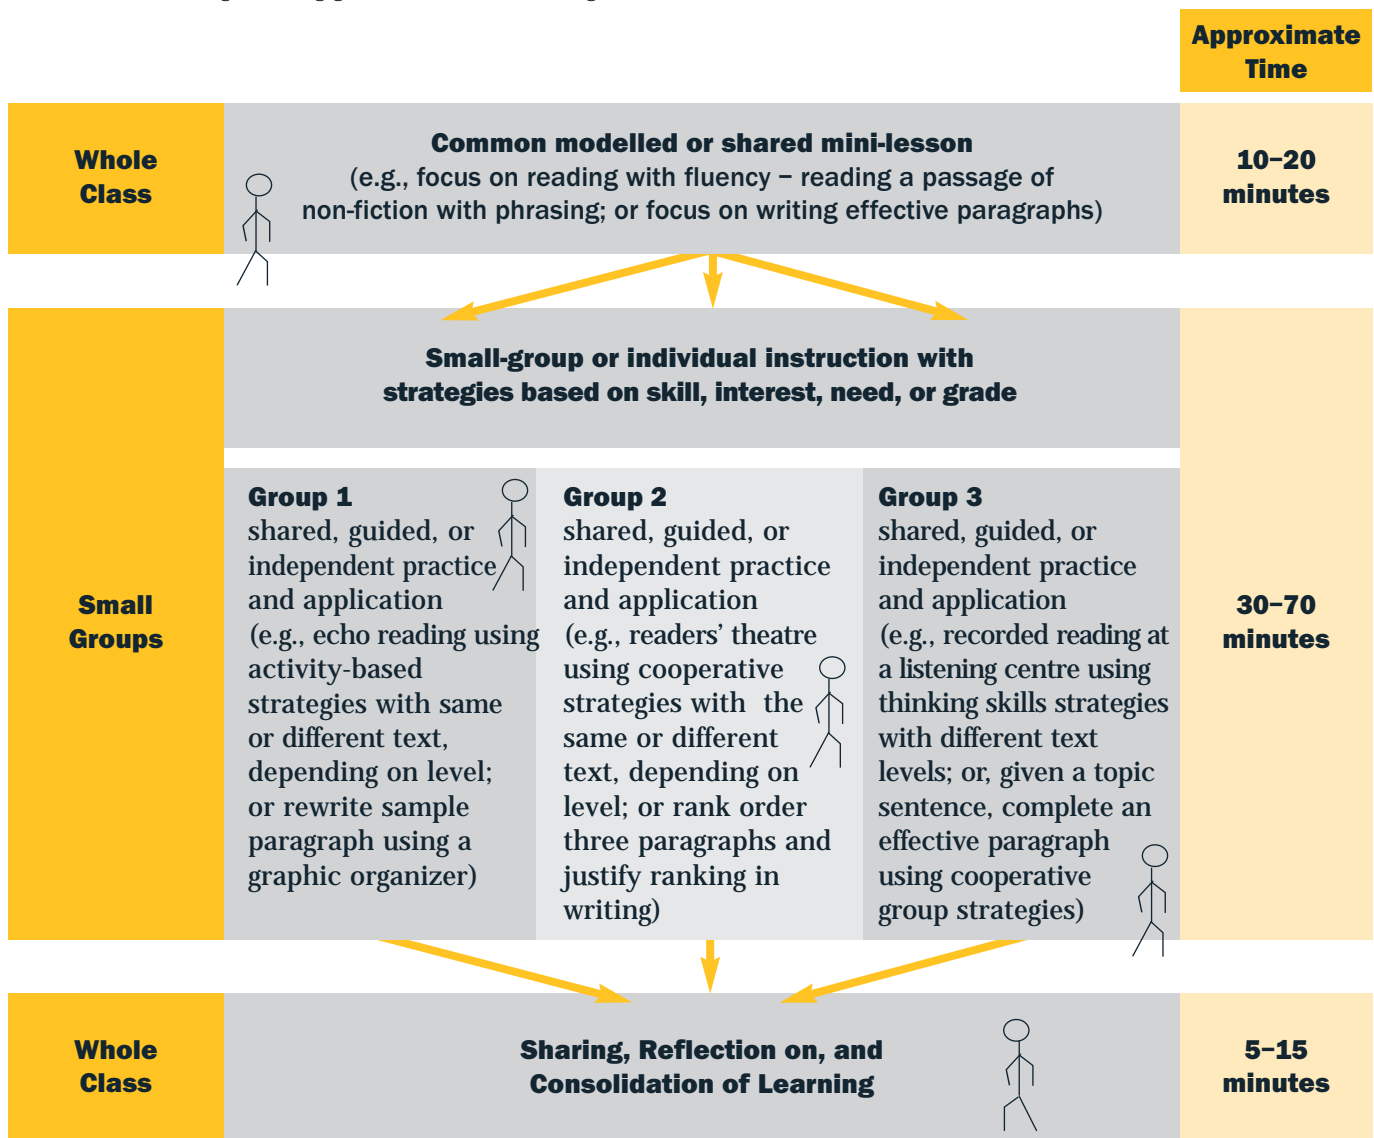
Approximate Time

Whole Class

Common modelled or shared mini-lesson
(e.g., focus on reading with fluency – reading a passage of non-fiction with phrasing; or focus on writing effective paragraphs)

10–20 minutes

Small Groups

Small-group or individual instruction with strategies based on skill, interest, need, or grade

Group 1
shared, guided, or independent practice and application (e.g., echo reading using activity-based strategies with same or different text, depending on level; or rewrite sample paragraph using a graphic organizer)

Group 2
shared, guided, or independent practice and application (e.g., readers' theatre using cooperative strategies with the same or different text, depending on level; or rank order three paragraphs and justify ranking in writing)

Group 3
shared, guided, or independent practice and application (e.g., recorded reading at a listening centre using thinking skills strategies with different text levels; or, given a topic sentence, complete an effective paragraph using cooperative group strategies)

30–70 minutes

Whole Class

Sharing, Reflection on, and Consolidation of Learning

5–15 minutes